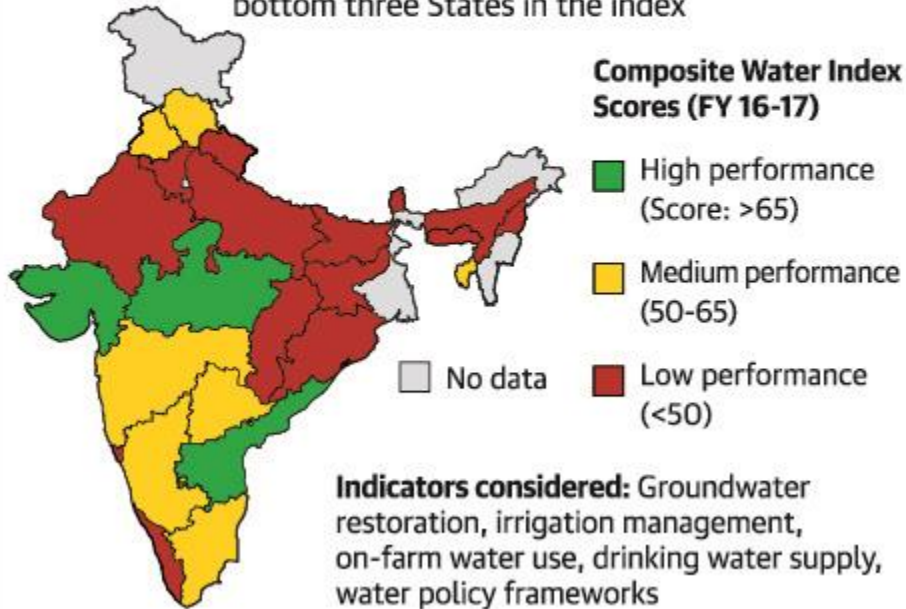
bottom three States in the index

Composite Water Index Scores (FY 16-17)

High performance (Score: >65)

Medium performance (50-65)

No data

Low performance (<50)

Indicators considered: Groundwater restoration, irrigation management, on-farm water use, drinking water supply, water policy frameworks